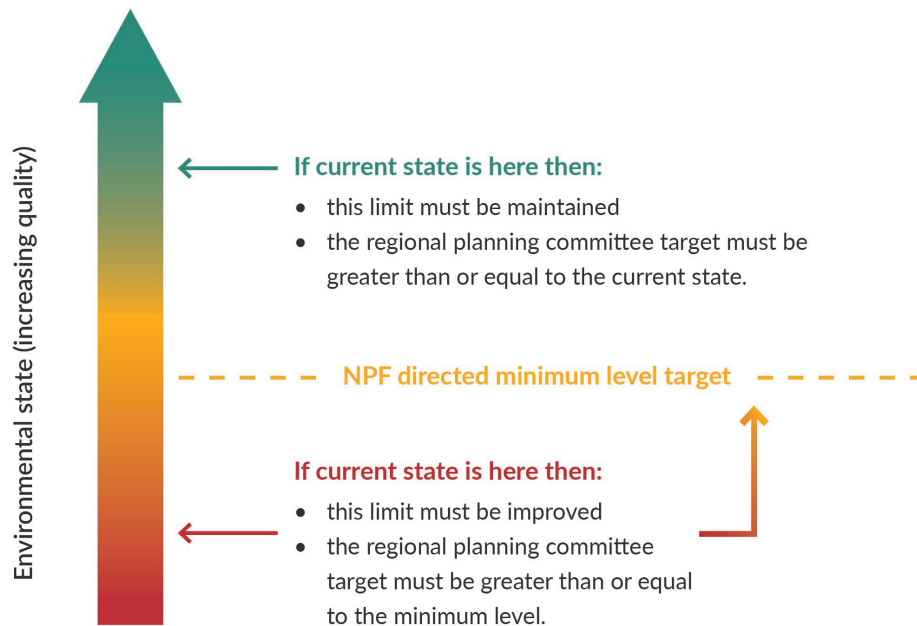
Environmental state (increasing quality)

If current state is here then:
- this limit must be maintained
- the regional planning committee target must be greater than or equal to the current state.

NPF directed minimum level target

If current state is here then:
- this limit must be improved
- the regional planning committee target must be greater than or equal to the minimum level.